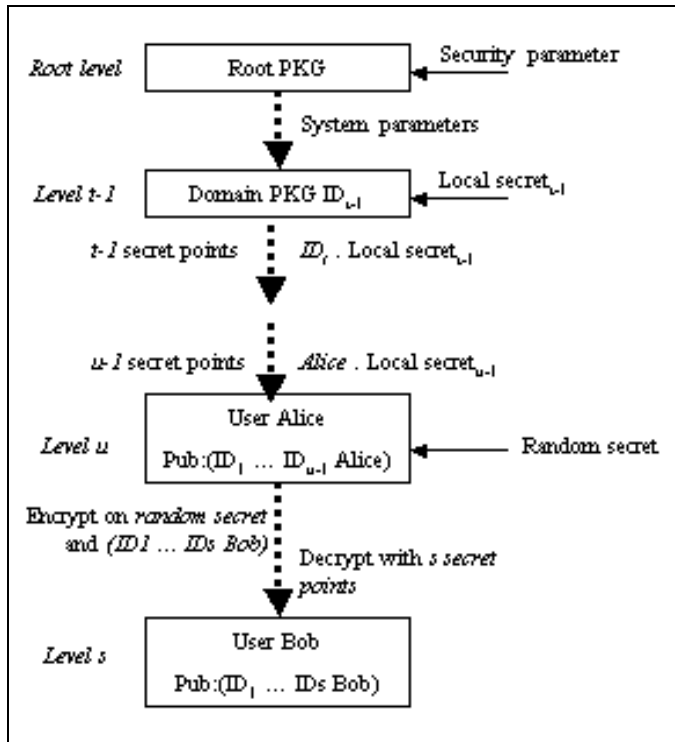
Root level

Root PKG

Security parameter

System parameters

Level t-1

Domain PKG $ID_{t-1}$

Local $secret_{t-1}$

t-1 secret points

$ID_t$ . Local $secret_{t-1}$

u-1 secret points

Alice . Local $secret_{u-1}$

Level u

User Alice

Pub:($ID_1$ … $ID_{u-1}$ Alice)

Random secret

Encrypt on random secret and (ID1 … IDs Bob)

Decrypt with s secret points

Level s

User Bob

Pub:($ID_1$ … IDs Bob)